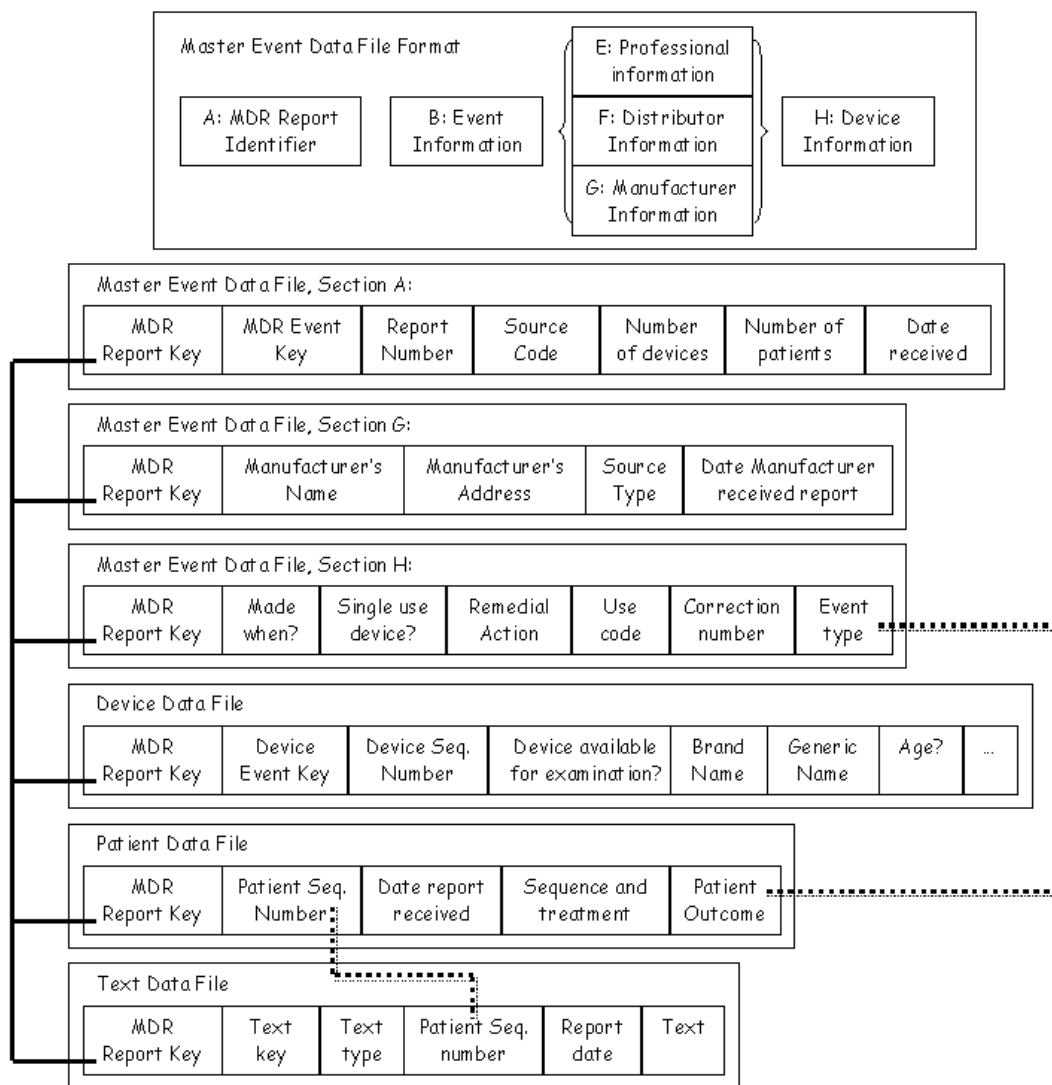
Master Event Data File Format

A: MDR Report Identifier

B: Event Information

E: Professional information

F: Distributor Information

G: Manufacturer Information

H: Device Information

Master Event Data File, Section A:

| MDR Report Key | MDR Event Key | Report Number | Source Code | Number of devices | Number of patients | Date received |
|---|---|---|---|---|---|---|

Master Event Data File, Section G:

| MDR Report Key | Manufacturer's Name | Manufacturer's Address | Source Type | Date Manufacturer received report |
|---|---|---|---|---|

Master Event Data File, Section H:

| MDR Report Key | Made when? | Single use device? | Remedial Action | Use code | Correction number | Event type |
|---|---|---|---|---|---|---|

Device Data File

| MDR Report Key | Device Event Key | Device Seq. Number | Device available for examination? | Brand Name | Generic Name | Age? | ... |
|---|---|---|---|---|---|---|---|

Patient Data File

| MDR Report Key | Patient Seq. Number | Date report received | Sequence and treatment | Patient Outcome |
|---|---|---|---|---|

Text Data File

| MDR Report Key | Text key | Text type | Patient Seq. number | Report date | Text |
|---|---|---|---|---|---|